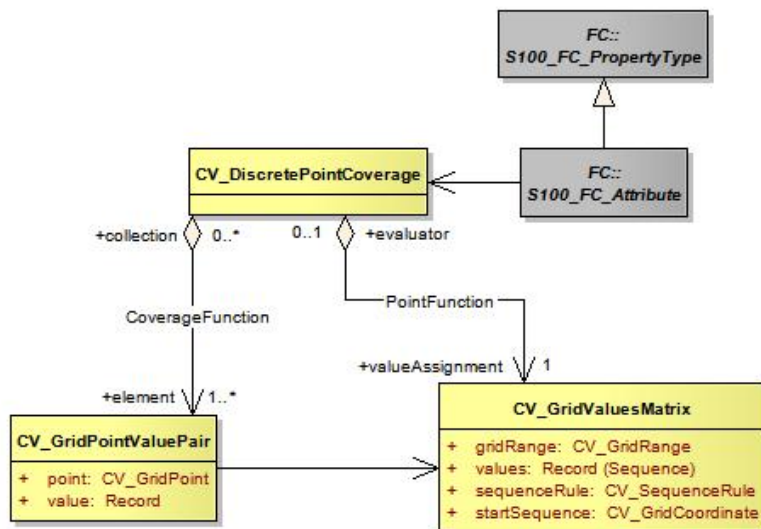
FC::
S100_FC_PropertyType

CV_DiscretePointCoverage

FC::
S100_FC_Attribute

+collection 0..*

0..1 +evaluator

CoverageFunction

PointFunction

+valueAssignment 1

+element 1..*

CV_GridPointValuePair

+ point: CV_GridPoint
+ value: Record

CV_GridValuesMatrix

+ gridRange: CV_GridRange
+ values: Record (Sequence)
+ sequenceRule: CV_SequenceRule
+ startSequence: CV_GridCoordinate